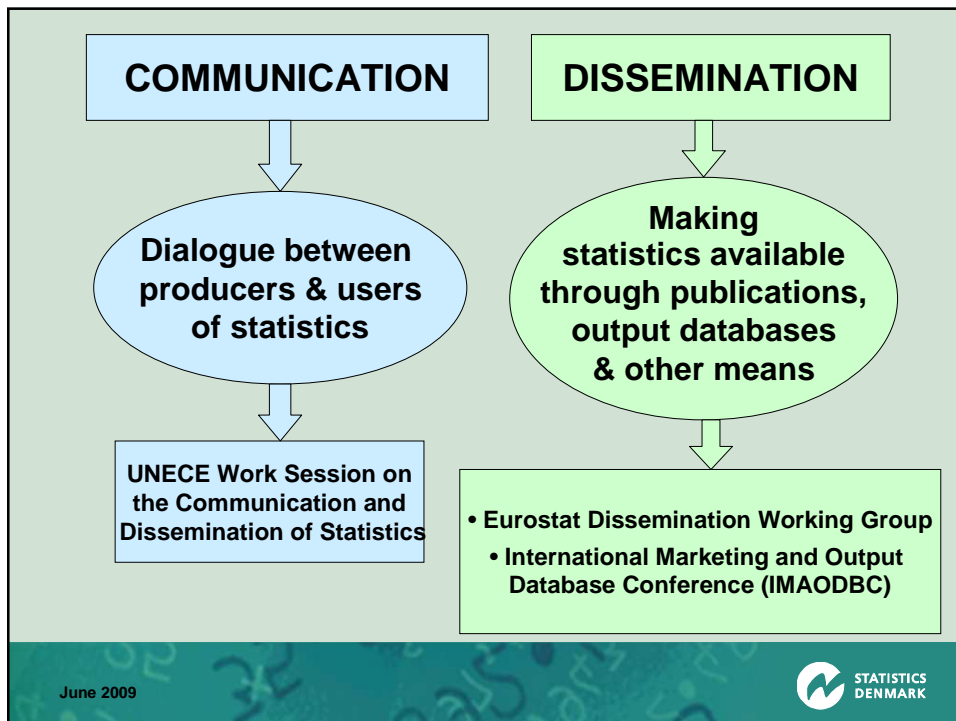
COMMUNICATION

DISSEMINATION

Dialogue between producers & users of statistics

Making statistics available through publications, output databases & other means

UNECE Work Session on the Communication and Dissemination of Statistics

• Eurostat Dissemination Working Group

• International Marketing and Output Database Conference (IMAODBC)

June 2009

STATISTICS DENMARK